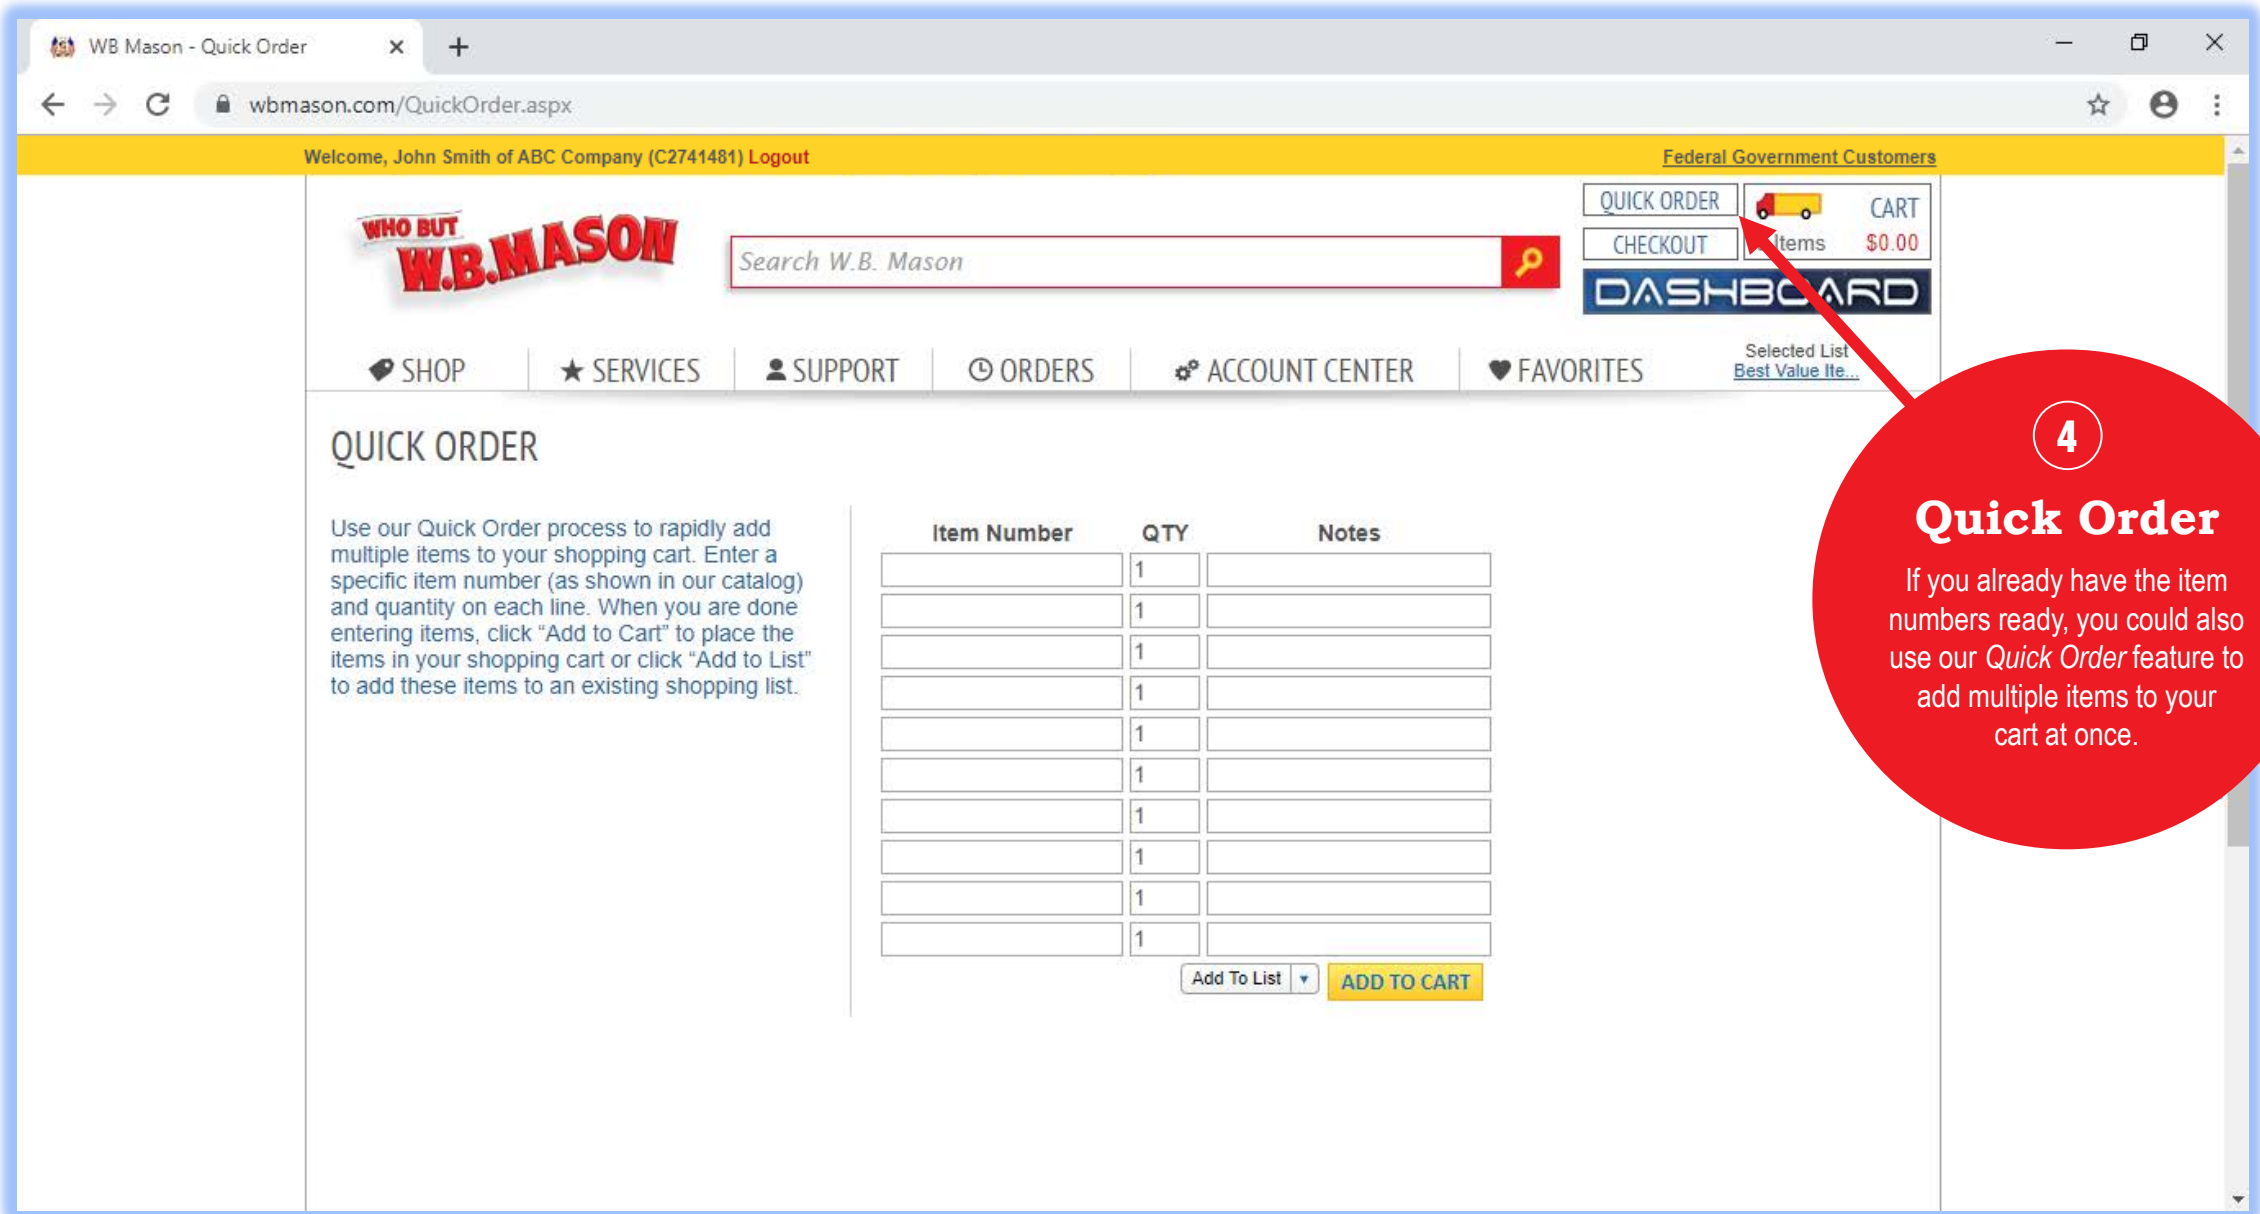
WB Mason - Quick Order

wbmason.com/QuickOrder.aspx

Welcome, John Smith of ABC Company (C2741481) Logout

Federal Government Customers

WHO BUT W.B.MASON

Search W.B. Mason

QUICK ORDER

CHECKOUT

CART

Items $0.00

DASHBOARD

SHOP

SERVICES

SUPPORT

ORDERS

ACCOUNT CENTER

FAVORITES

Selected List
Best Value Ite...

QUICK ORDER

Use our Quick Order process to rapidly add multiple items to your shopping cart. Enter a specific item number (as shown in our catalog) and quantity on each line. When you are done entering items, click “Add to Cart” to place the items in your shopping cart or click “Add to List” to add these items to an existing shopping list.

| Item Number | QTY | Notes |
|---|---|---|
| | 1 | |
| | 1 | |
| | 1 | |
| | 1 | |
| | 1 | |
| | 1 | |
| | 1 | |
| | 1 | |
| | 1 | |
| | 1 | |

Add To List

ADD TO CART

4

Quick Order

If you already have the item numbers ready, you could also use our *Quick Order* feature to add multiple items to your cart at once.